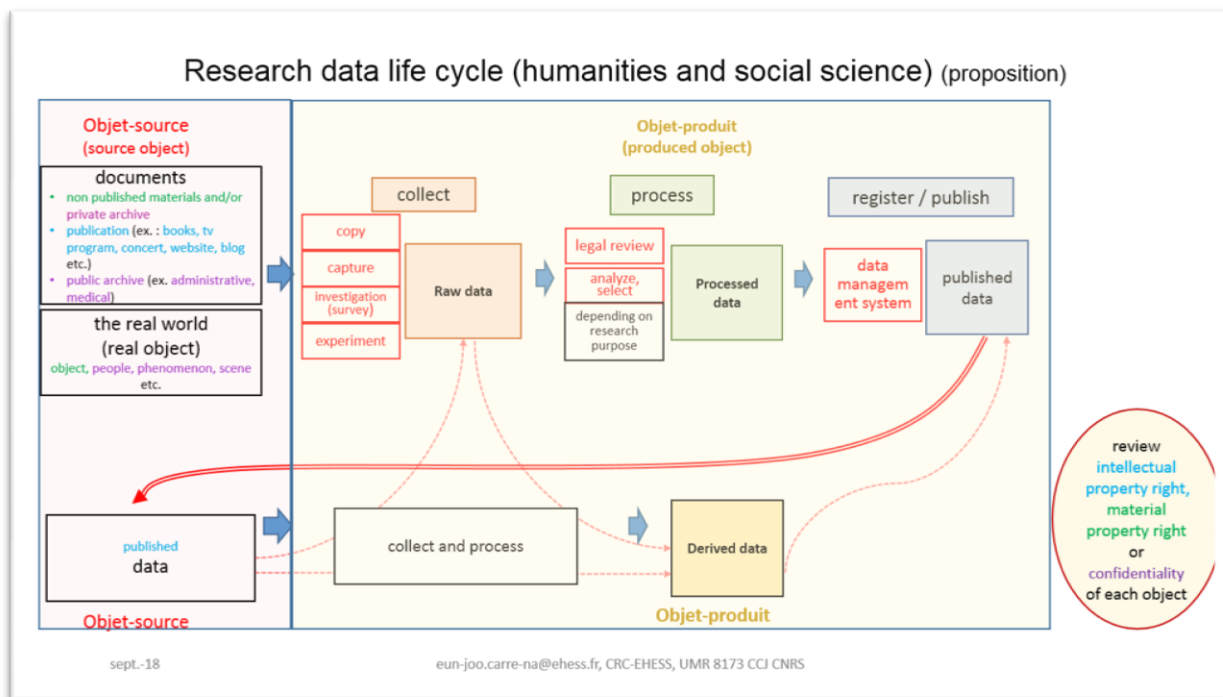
Research data life cycle (humanities and social science) (proposition)

Objet-source
(source object)

documents
• non published materials and/or private archive
• publication (ex. : books, tv program, concert, website, blog etc.)
• public archive (ex. administrative, medical)

the real world
(real object)
object, people, phenomenon, scene etc.

Objet-produit
(produced object)

collect

copy

capture

investigation (survey)

experiment

Raw data

process

legal review

analyze, select

depending on research purpose

Processed data

register / publish

data management system

published data

published
data

Objet-source

collect and process

Derived data

Objet-produit

review
intellectual property right,
material property right
or
confidentiality
of each object

sept.-18

eun-joo.carre-na@ehess.fr, CRC-EHESS, UMR 8173 CCJ CNRS